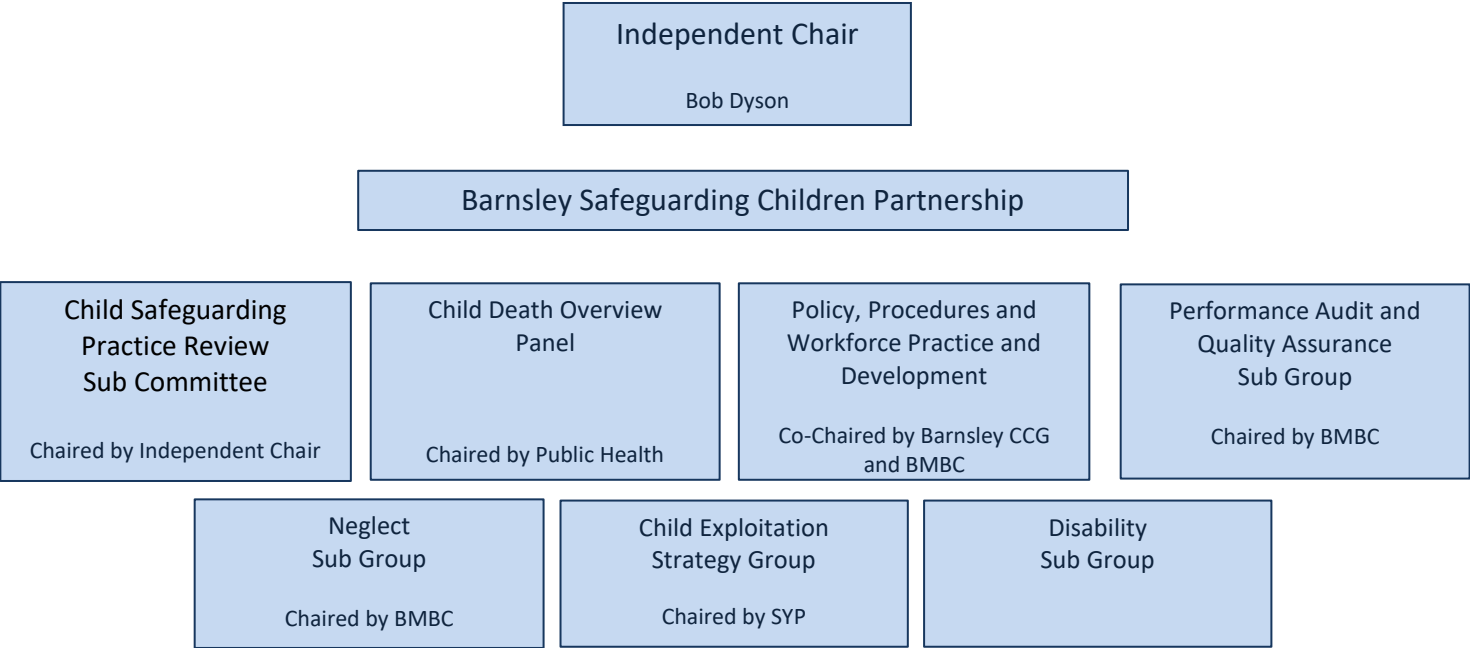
Independent Chair

Bob Dyson

Barnsley Safeguarding Children Partnership

Child Safeguarding Practice Review Sub Committee

Chaired by Independent Chair

Child Death Overview Panel

Chaired by Public Health

Policy, Procedures and Workforce Practice and Development

Co-Chaired by Barnsley CCG and BMBC

Performance Audit and Quality Assurance Sub Group

Chaired by BMBC

Neglect Sub Group

Chaired by BMBC

Child Exploitation Strategy Group

Chaired by SYP

Disability Sub Group